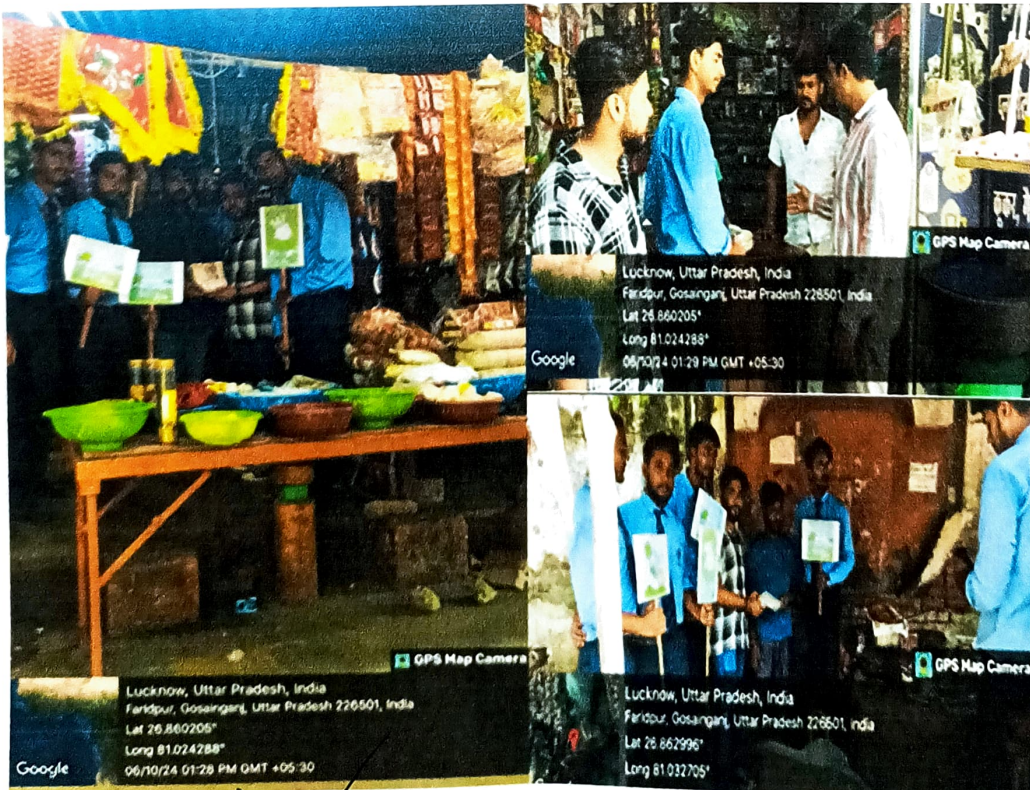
GPS Map Camera
Lucknow, Uttar Pradesh, India
Faridpur, Gosainganj, Uttar Pradesh 226501, India
Lat 26.860205°
Long 81.024288°
06/10/24 01:29 PM GMT +05:30
Google

GPS Map Camera
Lucknow, Uttar Pradesh, India
Faridpur, Gosainganj, Uttar Pradesh 226501, India
Lat 26.860205°
Long 81.024288°
06/10/24 01:28 PM GMT +05:30
Google

GPS Map Camera
Lucknow, Uttar Pradesh, India
Faridpur, Gosainganj, Uttar Pradesh 226501, India
Lat 26.862996°
Long 81.032705°